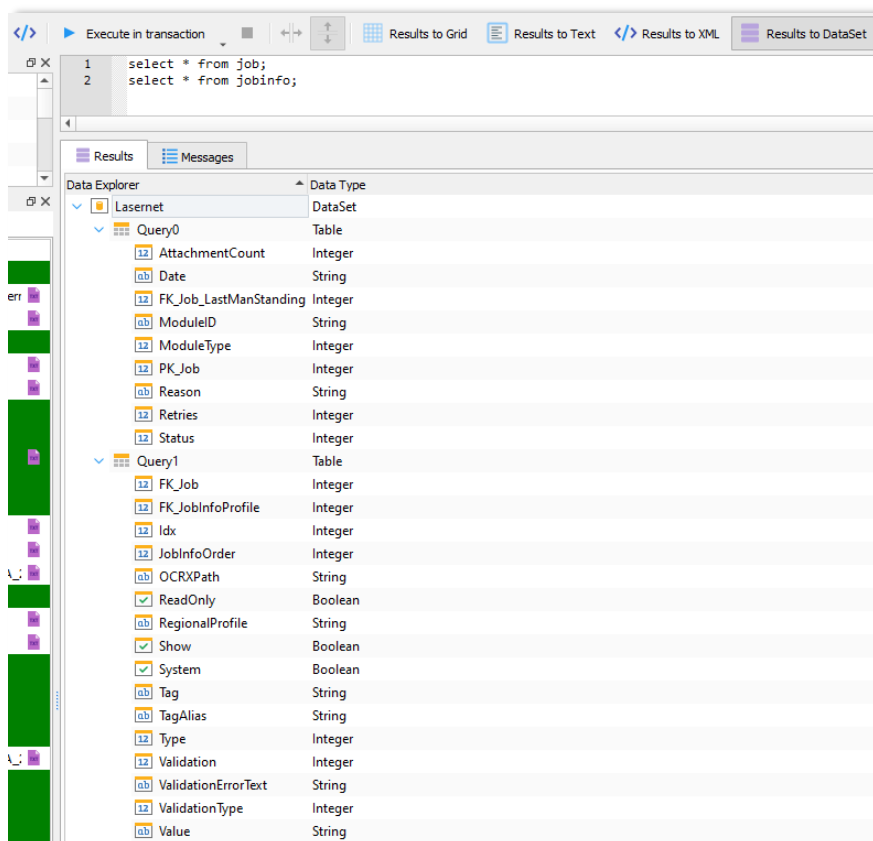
Execute in transaction
Results to Grid
Results to Text
Results to XML
Results to DataSet

1 select * from job;
2 select * from jobinfo;

Results
Messages

| Data Explorer | Data Type |
|---|---|
| Lasernet | DataSet |
| Query0 | Table |
| AttachmentCount | Integer |
| Date | String |
| FK_Job_LastManStanding | Integer |
| ModuleID | String |
| ModuleType | Integer |
| PK_Job | Integer |
| Reason | String |
| Retries | Integer |
| Status | Integer |
| Query1 | Table |
| FK_Job | Integer |
| FK_JobInfoProfile | Integer |
| Idx | Integer |
| JobInfoOrder | Integer |
| OCRXPath | String |
| ReadOnly | Boolean |
| RegionalProfile | String |
| Show | Boolean |
| System | Boolean |
| Tag | String |
| TagAlias | String |
| Type | Integer |
| Validation | Integer |
| ValidationErrorText | String |
| ValidationType | Integer |
| Value | String |